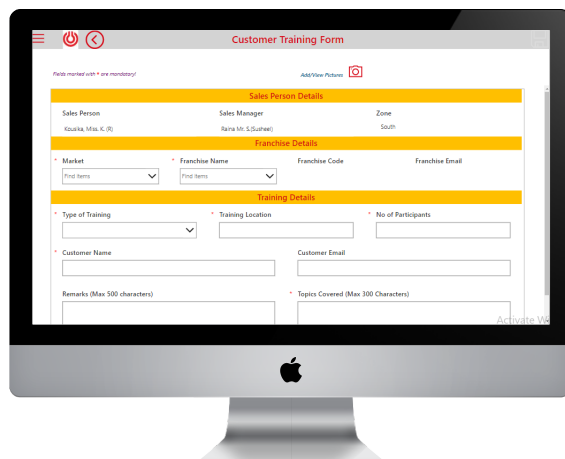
Customer Training Form

Fields marked with * are mandatory!

Add/View Pictures

Sales Person Details

Sales Person

Kousika, Miss. K. (R)

Sales Manager

Raina Mr. S.(Susheel)

Zone

South

Franchise Details

* Market

Find items

* Franchise Name

Find items

Franchise Code

Franchise Email

Training Details

* Type of Training

* Training Location

* No of Participants

* Customer Name

Customer Email

Remarks (Max 500 characters)

* Topics Covered (Max 300 Characters)

Activate W